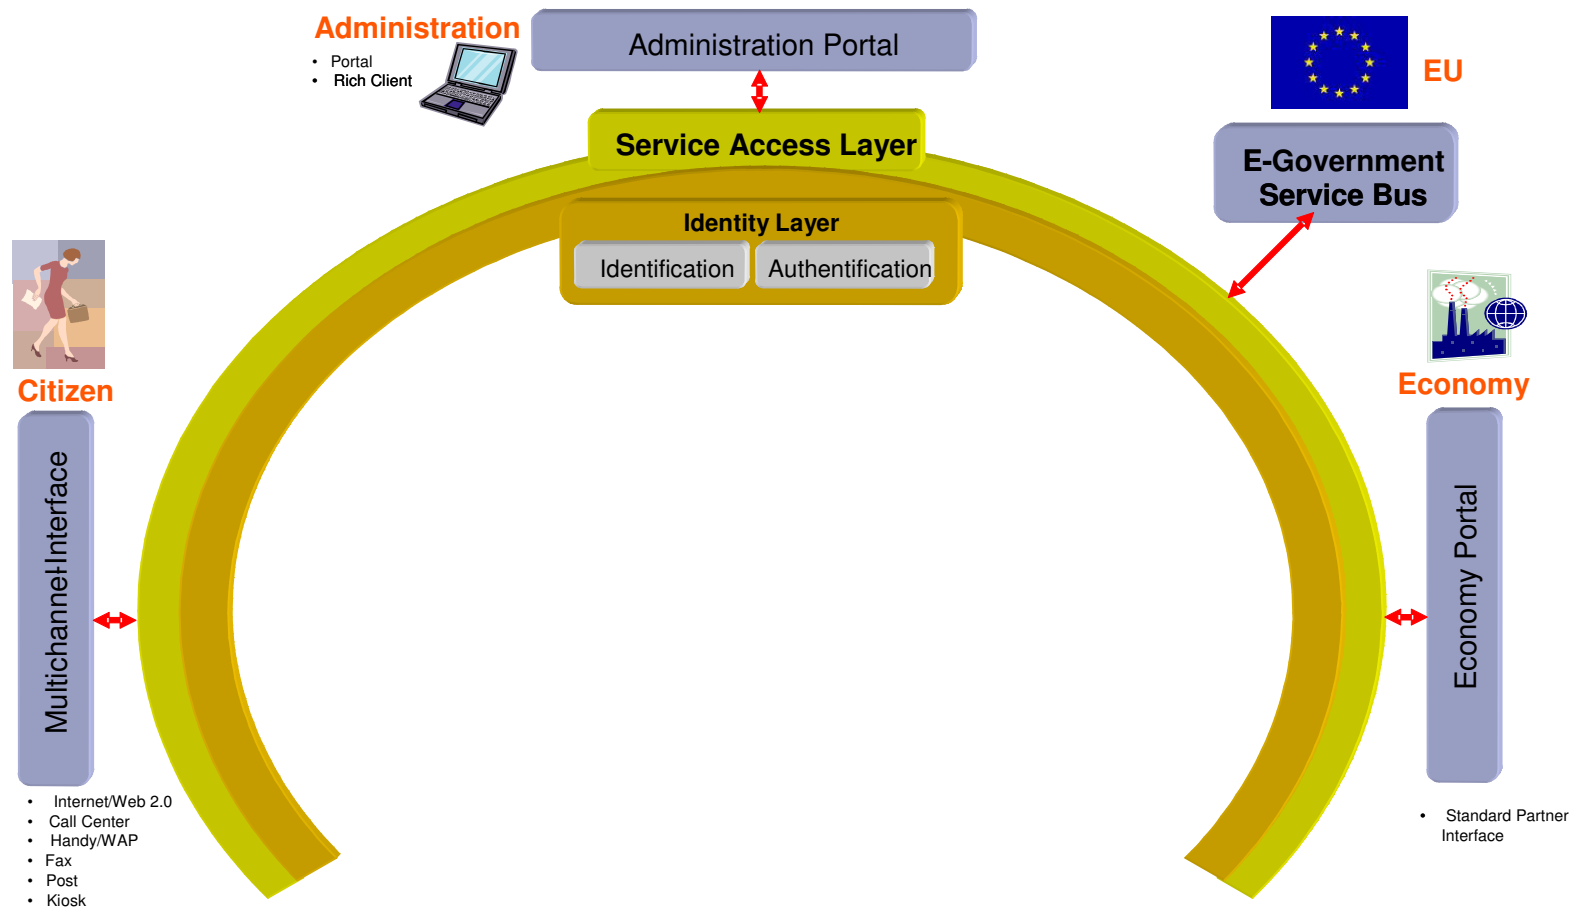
Administration
• Portal
• Rich Client

Administration Portal

EU

Service Access Layer

E-Government Service Bus

Identity Layer

Identification

Authentification

Citizen

Economy

Multichannel-Interface

Economy Portal

• Internet/Web 2.0
• Call Center
• Handy/WAP
• Fax
• Post
• Kiosk

• Standard Partner Interface